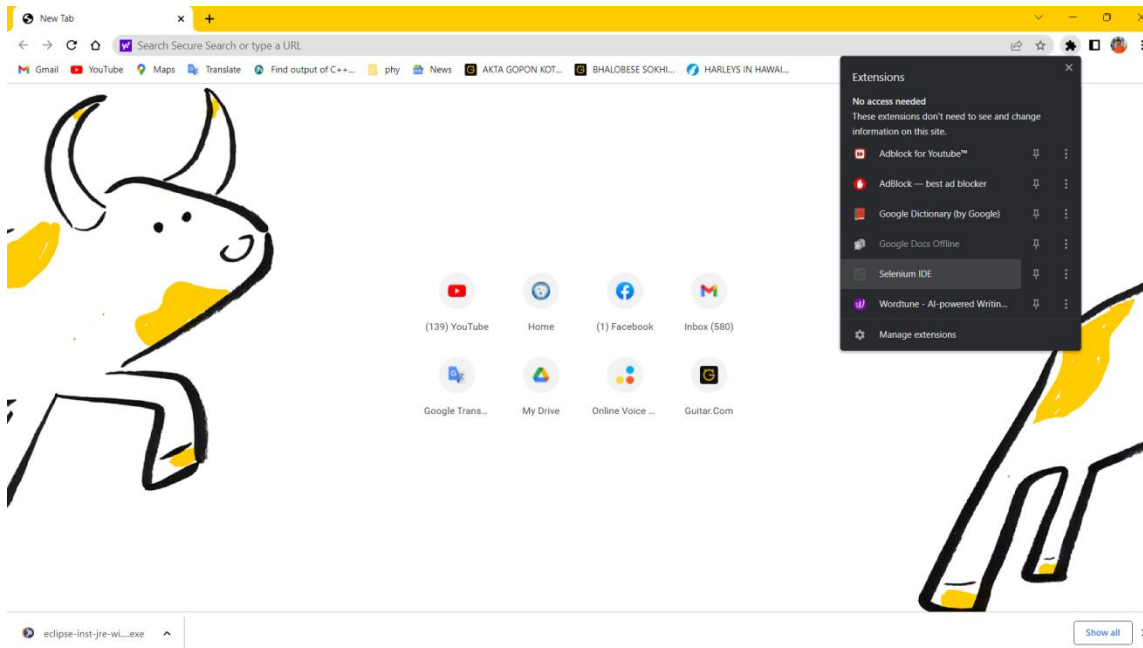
New Tab
Search Secure Search or type a URL
Gmail YouTube Maps Translate Find output of C++... phy News AKTA GOPON KOT... BHALOBESE SOKHI... HARLEYS IN HAWAI...

Extensions
No access needed
These extensions don't need to see and change information on this site.
Adblock for Youtube™
AdBlock — best ad blocker
Google Dictionary (by Google)
Google Docs Offline
Selenium IDE
Wordtune - AI-powered Writin...
Manage extensions

(139) YouTube
Home
(1) Facebook
Inbox (580)
Google Trans...
My Drive
Online Voice ...
Guitar.Com

eclipse-inst-jre-wi....exe
Show all